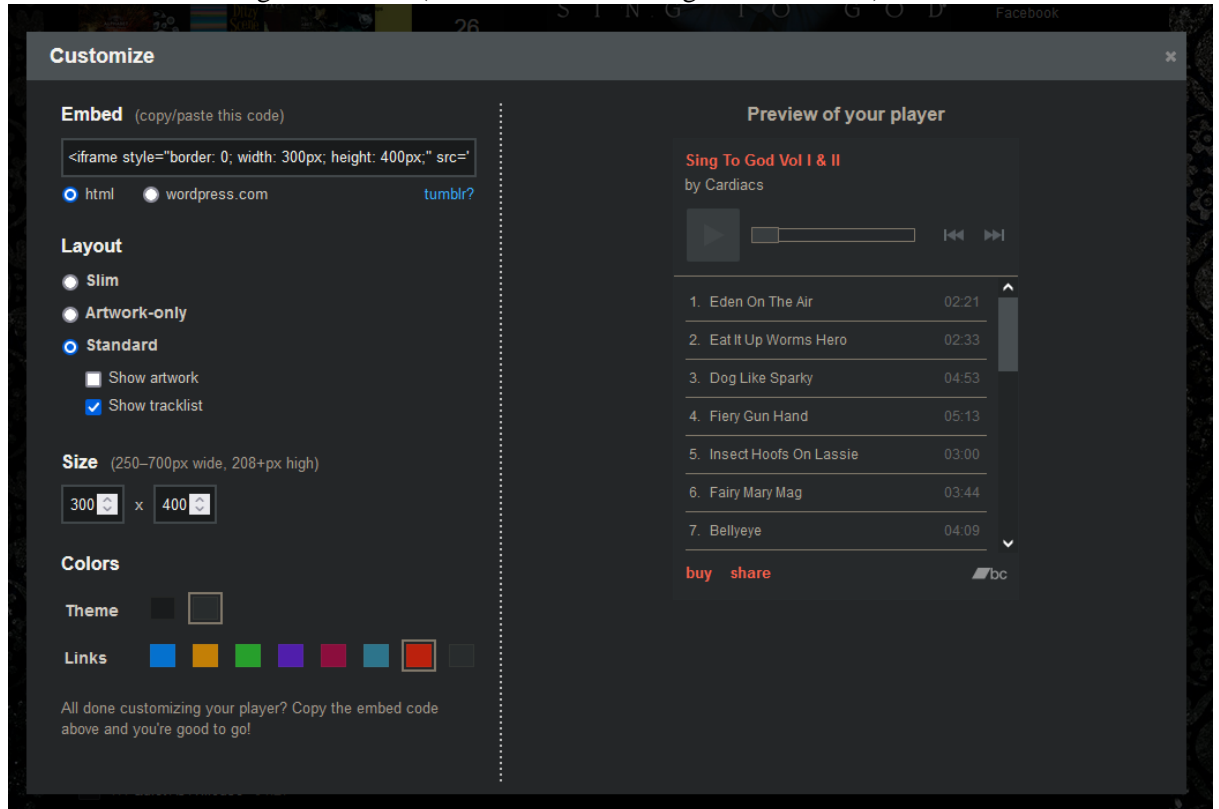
26 S I N G T O G O D Facebook

Customize ×

Embed (copy/paste this code)

<iframe style="border: 0; width: 300px; height: 400px;" src='

html wordpress.com tumblr?

Layout

Slim

Artwork-only

Standard

Show artwork

Show tracklist

Size (250–700px wide, 208+px high)

300 x 400

Colors

Theme

Links

All done customizing your player? Copy the embed code above and you're good to go!

Preview of your player

Sing To God Vol I & II

by Cardiacs

1. Eden On The Air 02:21

2. Eat It Up Worms Hero 02:33

3. Dog Like Sparky 04:53

4. Fiery Gun Hand 05:13

5. Insect Hoofs On Lassie 03:00

6. Fairy Mary Mag 03:44

7. Bellyeye 04:09

buy share bc